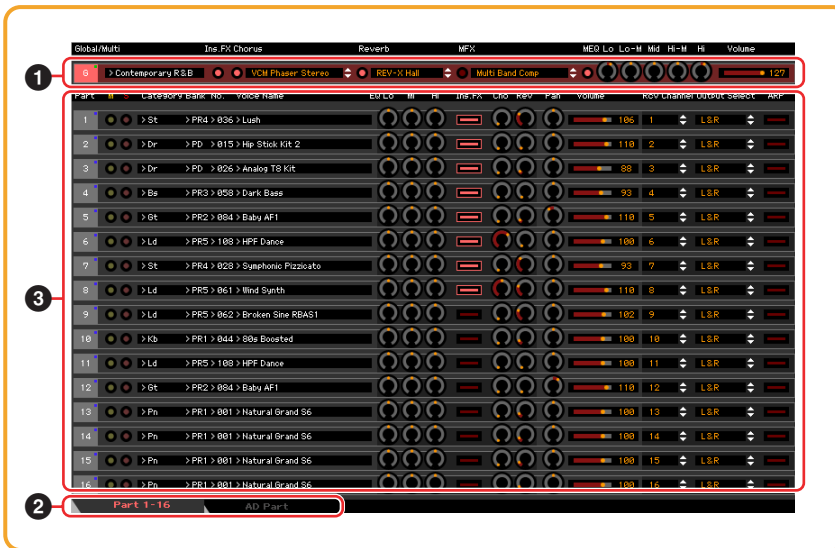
Global/Multi Ins.FX Chorus Reverb MFX MEQ Lo Lo-M Mid Hi-M Hi Volume

1

8 > Contemporary R&B VCM Phaser Stereo REV-X Hall Multi Band Comp 127

Part M S Category Bank No. Voice Name EQ Lo Mi Hi Ins.FX Cho Rev Pan Volume RCV Channel Output Select ARP

| Part | Category | Bank No. Voice Name | Volume | RCV Channel | Output Select |
|---|---|---|---|---|---|
| 1 | > St | > PR4 > 036 > Lush | 106 | 1 | L&R |
| 2 | > Dr | > PD > 015 > Hip Stick Kit 2 | 110 | 2 | L&R |
| 3 | > Dr | > PD > 026 > Analog T8 Kit | 88 | 3 | L&R |
| 4 | > Bs | > PR3 > 058 > Dark Bass | 93 | 4 | L&R |
| 5 | > Gt | > PR2 > 084 > Baby AF1 | 110 | 5 | L&R |
| 6 | > Ld | > PR5 > 108 > HPF Dance | 100 | 6 | L&R |
| 7 | > St | > PR4 > 028 > Symphonic Pizzicato | 93 | 7 | L&R |
| 8 | > Ld | > PR5 > 061 > Wind Synth | 110 | 8 | L&R |
| 9 | > Ld | > PR5 > 062 > Broken Sine RBAS1 | 102 | 9 | L&R |
| 10 | > Kb | > PR1 > 044 > 80s Boosted | 100 | 10 | L&R |
| 11 | > Ld | > PR5 > 108 > HPF Dance | 100 | 11 | L&R |
| 12 | > Gt | > PR2 > 084 > Baby AF1 | 110 | 12 | L&R |
| 13 | > Pn | > PR1 > 001 > Natural Grand S6 | 100 | 13 | L&R |
| 14 | > Pn | > PR1 > 001 > Natural Grand S6 | 100 | 14 | L&R |
| 15 | > Pn | > PR1 > 001 > Natural Grand S6 | 100 | 15 | L&R |
| 16 | > Pn | > PR1 > 001 > Natural Grand S6 | 100 | 16 | L&R |

3

2 Part 1-16 AD Part